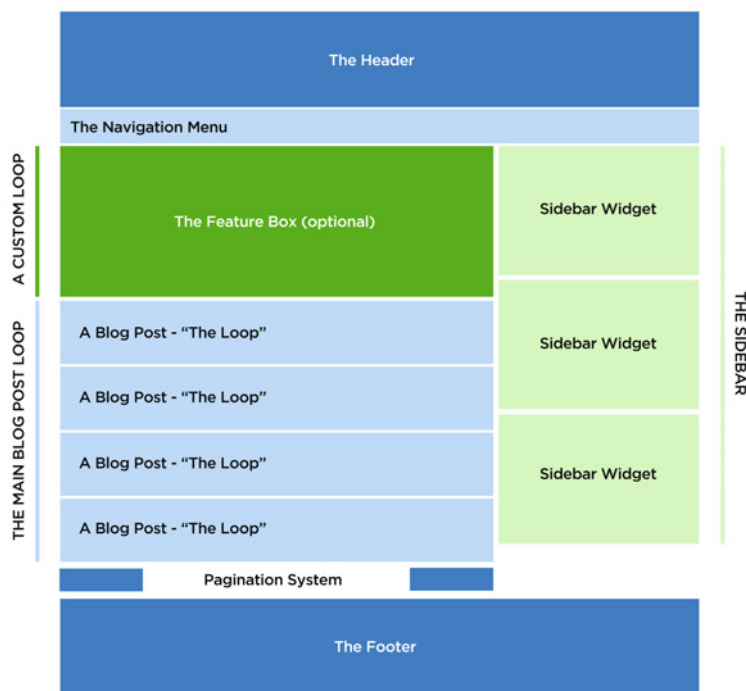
The Header

The Navigation Menu

A CUSTOM LOOP

The Feature Box (optional)

Sidebar Widget

THE MAIN BLOG POST LOOP

A Blog Post - “The Loop”

Sidebar Widget

A Blog Post - “The Loop”

A Blog Post - “The Loop”

Sidebar Widget

A Blog Post - “The Loop”

THE SIDEBAR

Pagination System

The Footer